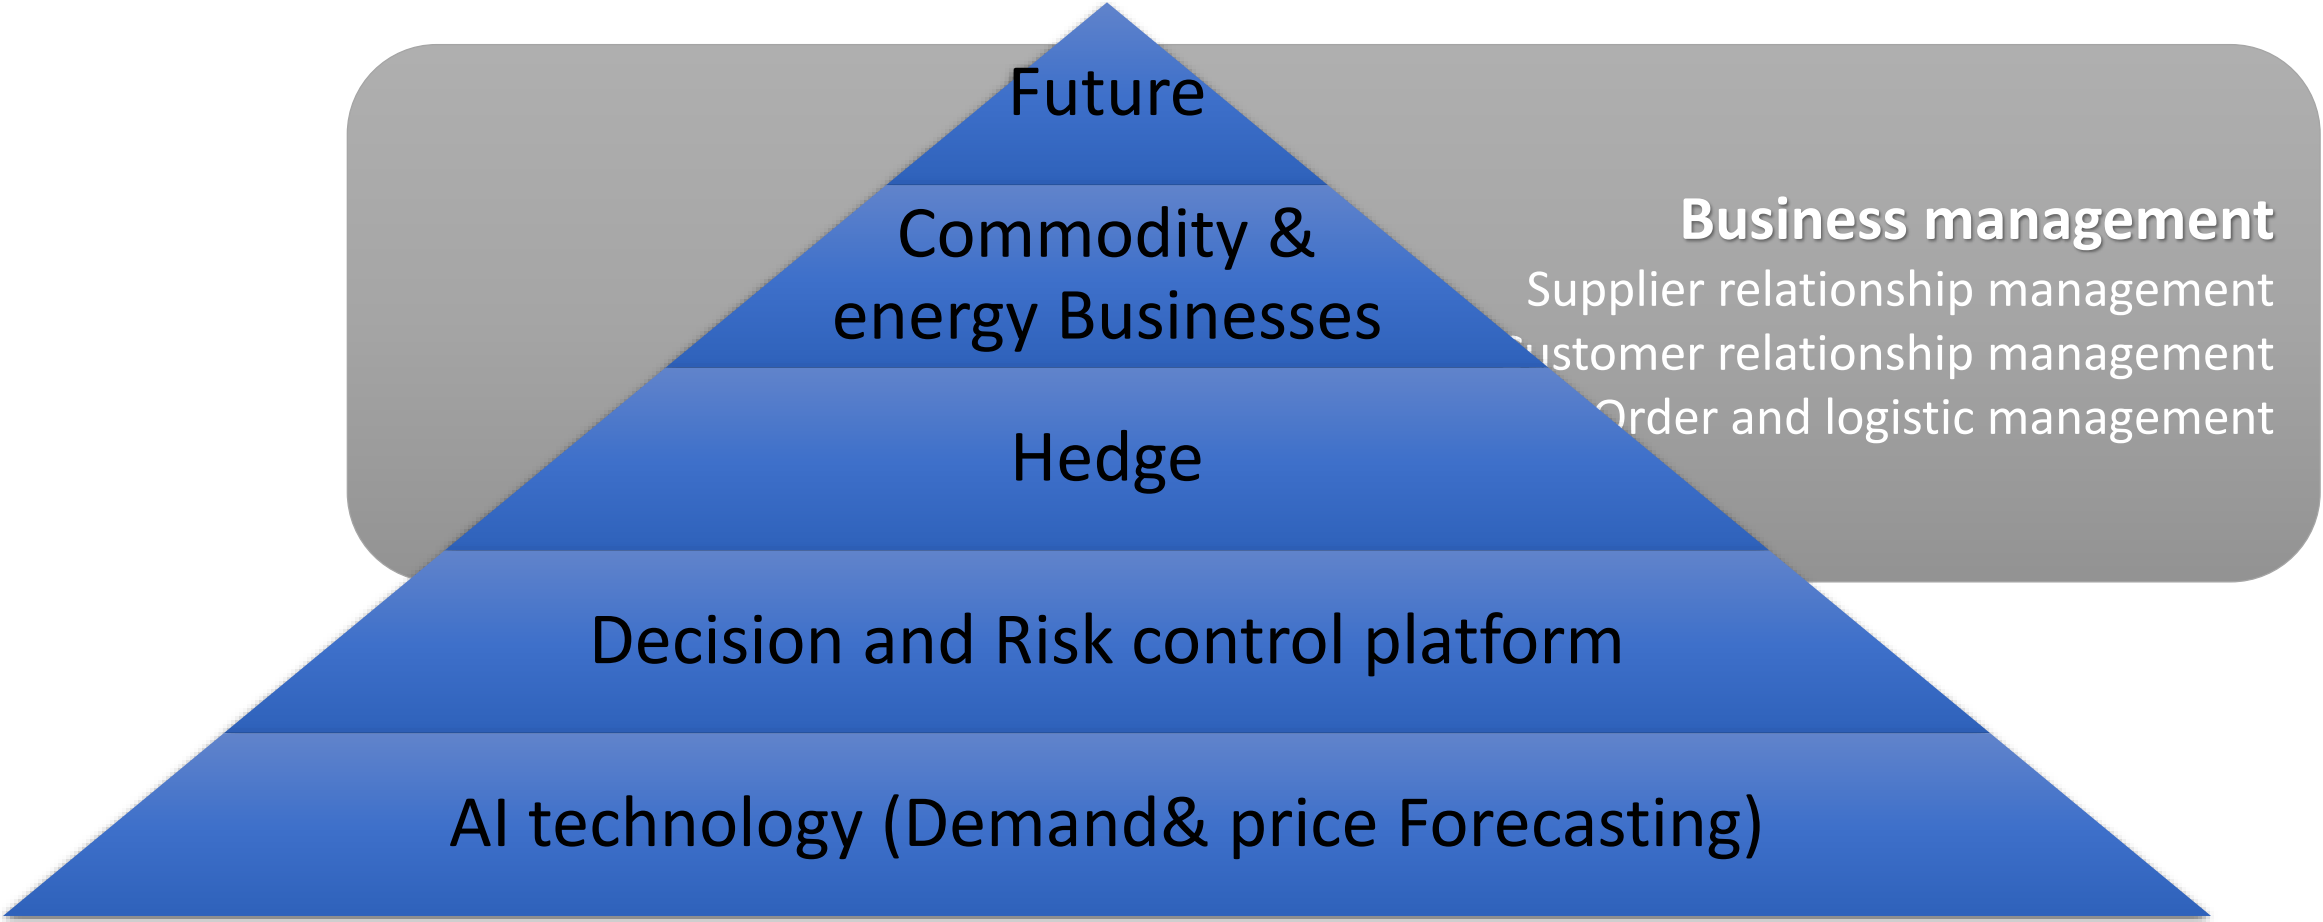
Future

Commodity & energy Businesses

Hedge

Decision and Risk control platform

AI technology (Demand& price Forecasting)

**Business management**
Supplier relationship management
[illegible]ustomer relationship management
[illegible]rder and logistic management